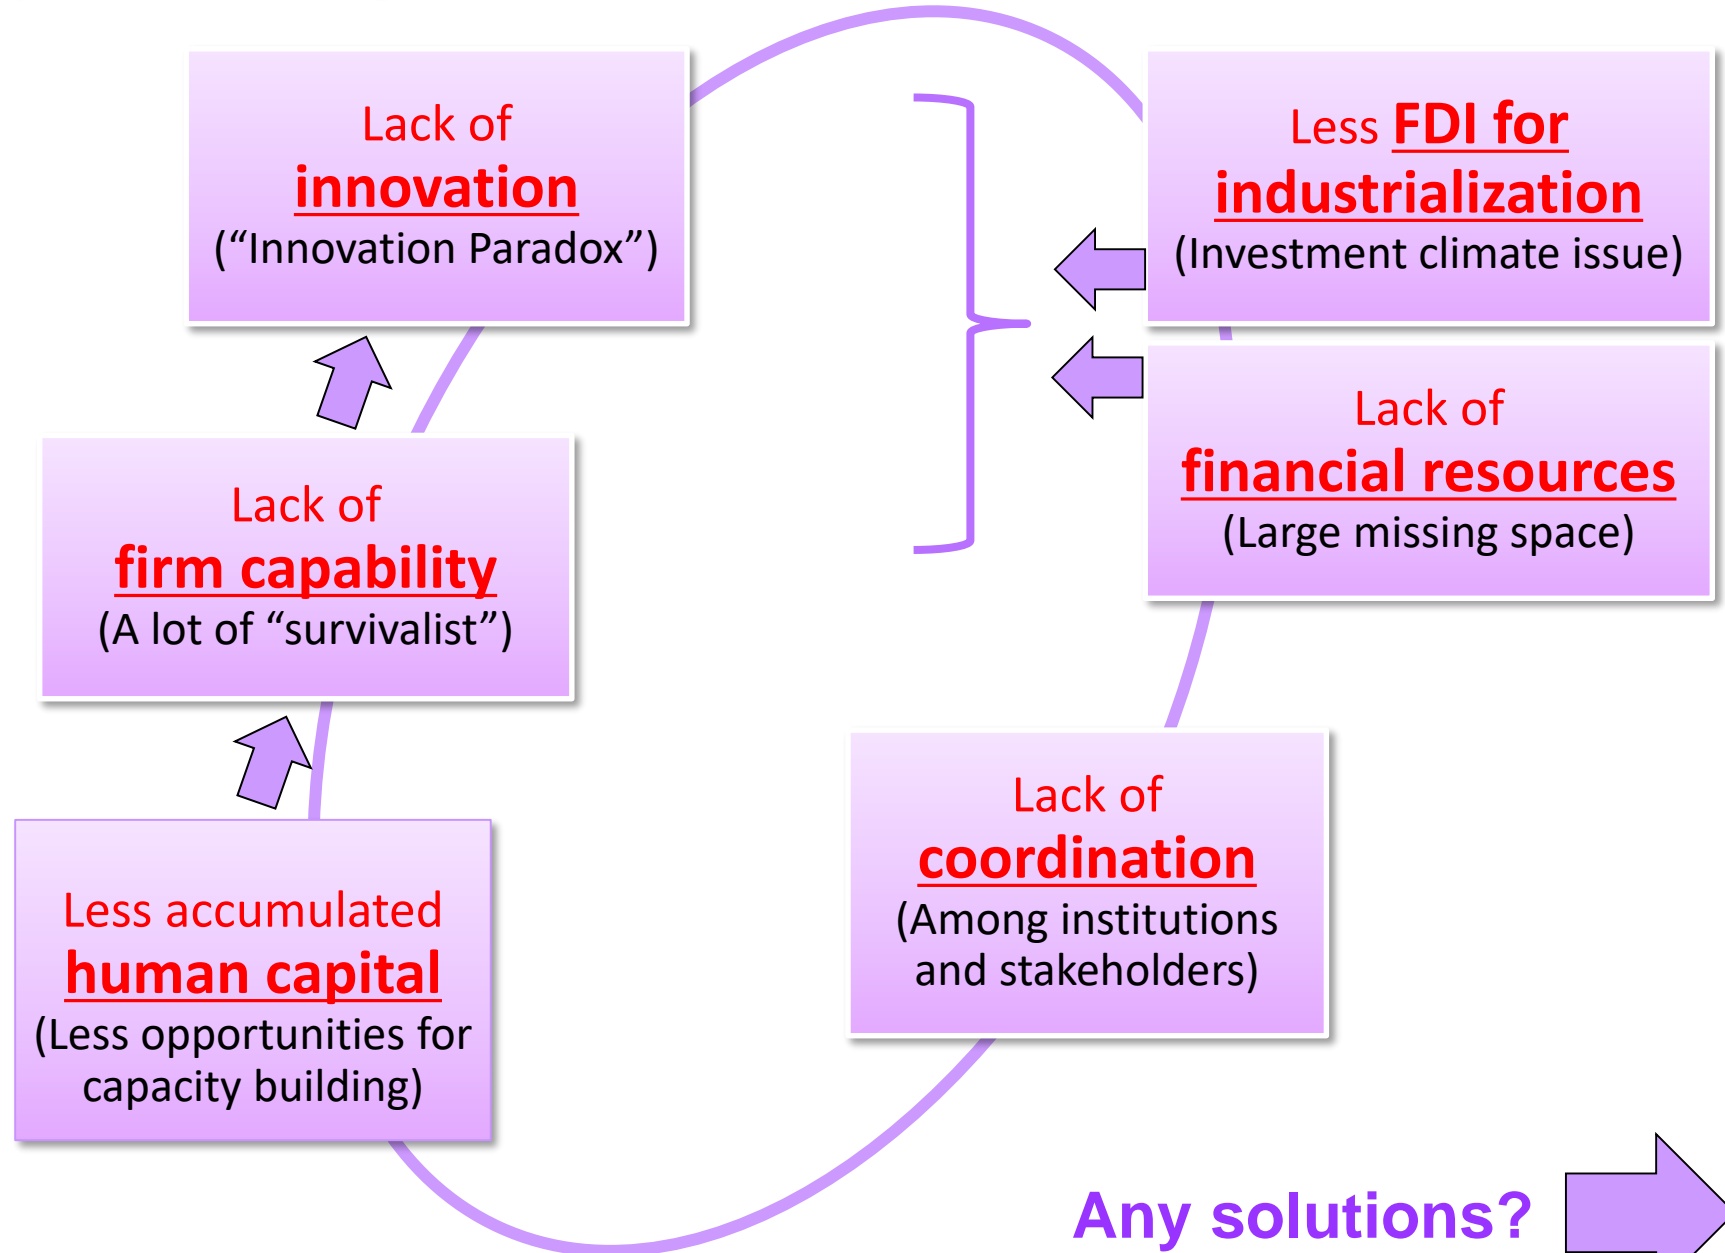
Lack of
innovation
("Innovation Paradox")

Less FDI for
industrialization
(Investment climate issue)

Lack of
financial resources
(Large missing space)

Lack of
firm capability
(A lot of "survivalist")

Less accumulated
human capital
(Less opportunities for capacity building)

Lack of
coordination
(Among institutions and stakeholders)

Any solutions?